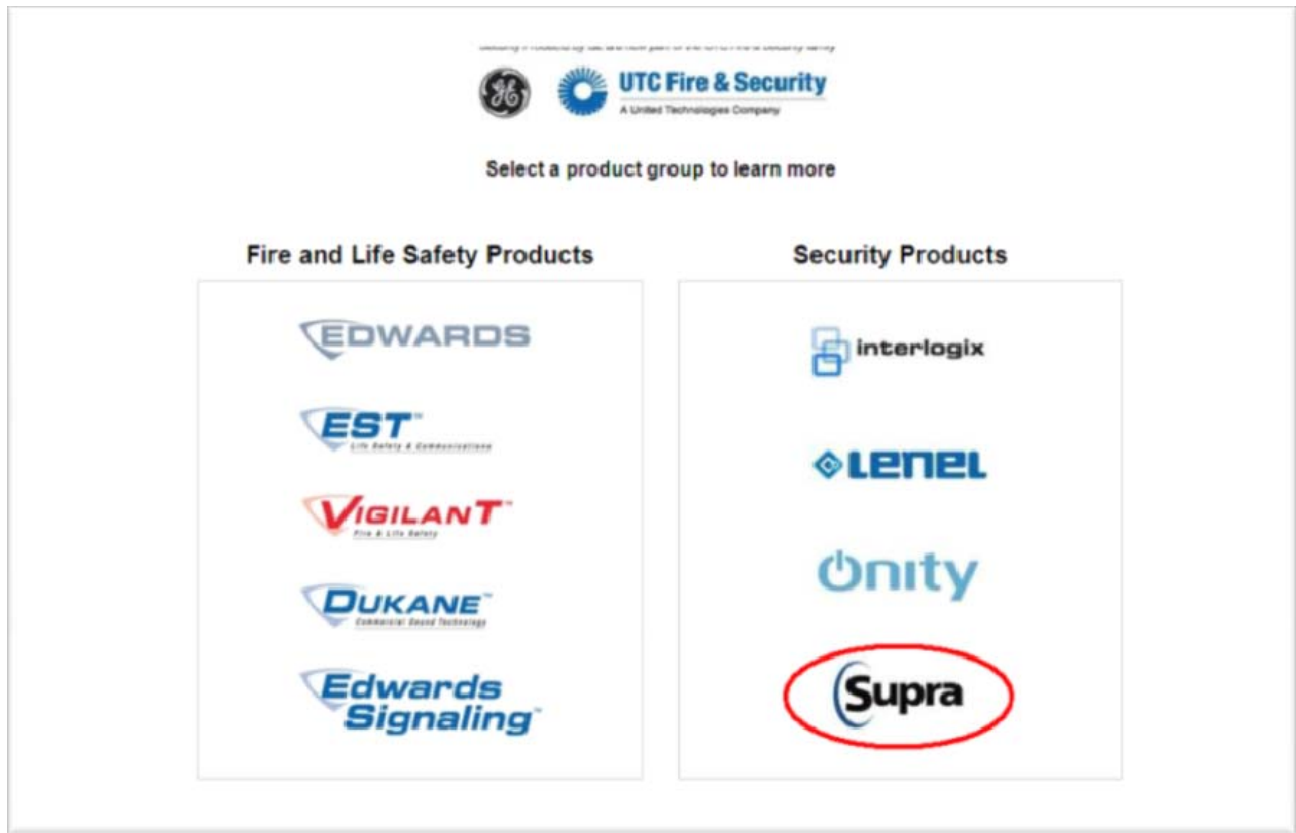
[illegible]

GE

UTC Fire & Security
A United Technologies Company

Select a product group to learn more

Fire and Life Safety Products

EDWARDS

EST
Life Safety & Communications

VIGILANT
Fire & Life Safety

DUKANE
Commercial Sound Technology

Edwards Signaling

Security Products

interlogix

LENEL

Onity

Supra